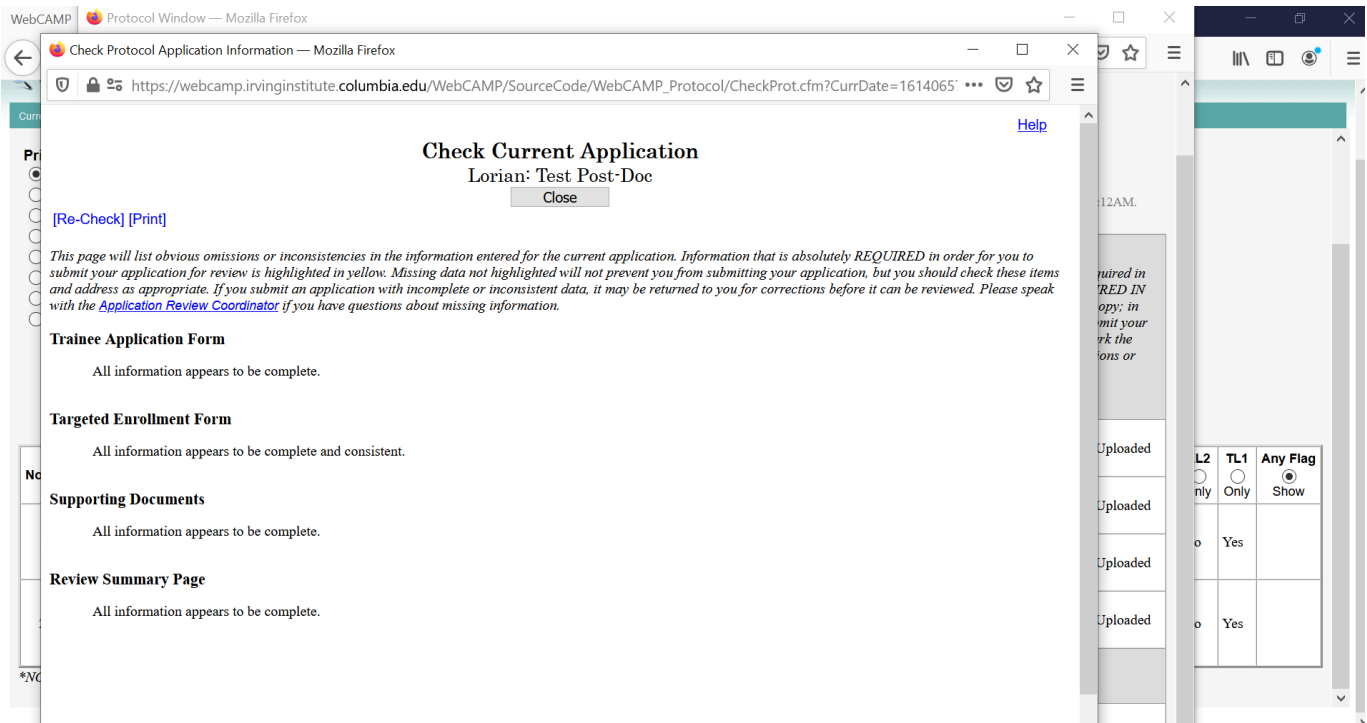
WebCAMP Protocol Window — Mozilla Firefox

Check Protocol Application Information — Mozilla Firefox

https://webcamp.irvinginstitute.columbia.edu/WebCAMP/SourceCode/WebCAMP_Protocol/CheckProt.cfm?CurrDate=1614065

Help

Check Current Application
Lorian: Test Post-Doc
Close

[Re-Check] [Print]

This page will list obvious omissions or inconsistencies in the information entered for the current application. Information that is absolutely REQUIRED in order for you to submit your application for review is highlighted in yellow. Missing data not highlighted will not prevent you from submitting your application, but you should check these items and address as appropriate. If you submit an application with incomplete or inconsistent data, it may be returned to you for corrections before it can be reviewed. Please speak with the Application Review Coordinator if you have questions about missing information.

Trainee Application Form

All information appears to be complete.

Targeted Enrollment Form

All information appears to be complete and consistent.

Supporting Documents

All information appears to be complete.

Review Summary Page

All information appears to be complete.

:12AM.

uired in
RED IN
opy; in
mit your
rk the
ons or

Uploaded
Uploaded
Uploaded
Uploaded

| L2 | TL1 | Any Flag |
|---|---|---|
| nly | Only | Show |
| o | Yes | |
| o | Yes | |

Curr
Pri
No
*NC